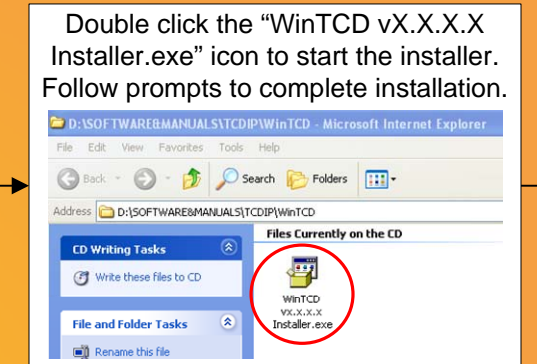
Double click the “WinTCD vX.X.X.X Installer.exe” icon to start the installer. Follow prompts to complete installation.

D:\SOFTWARE&MANUALS\TCDIP\WinTCD - Microsoft Internet Explorer

File Edit View Favorites Tools Help

Back Search Folders

Address D:\SOFTWARE&MANUALS\TCDIP\WinTCD

CD Writing Tasks

Write these files to CD

File and Folder Tasks

Rename this file

Files Currently on the CD

WinTCD vX.X.X.X Installer.exe